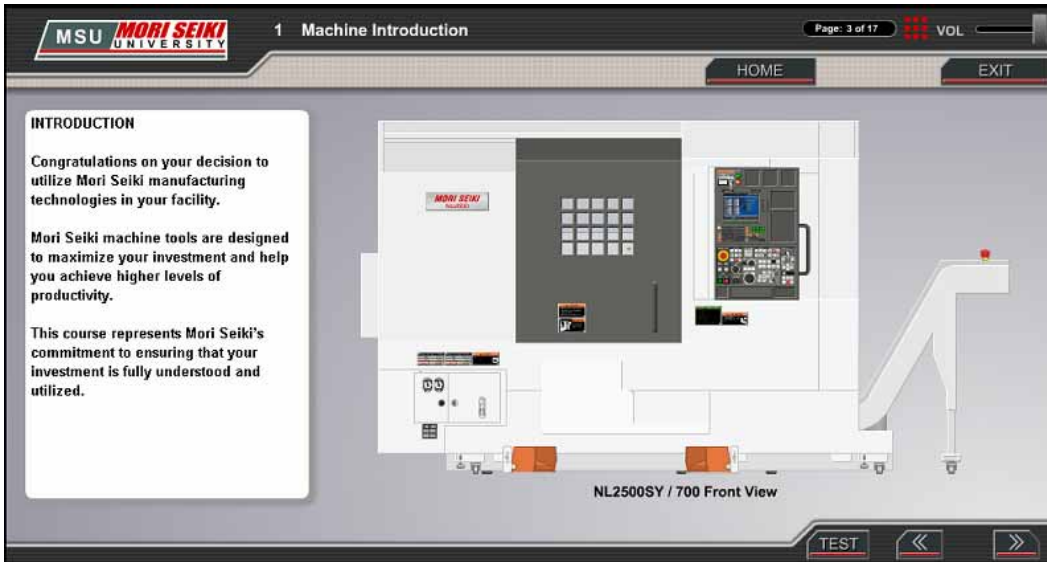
MSU MORI SEIKI UNIVERSITY

1 Machine Introduction

Page: 3 of 17

VOL

HOME

EXIT

INTRODUCTION

Congratulations on your decision to utilize Mori Seiki manufacturing technologies in your facility.

Mori Seiki machine tools are designed to maximize your investment and help you achieve higher levels of productivity.

This course represents Mori Seiki's commitment to ensuring that your investment is fully understood and utilized.

MORI SEIKI

NL2500SY / 700 Front View

TEST

«

»